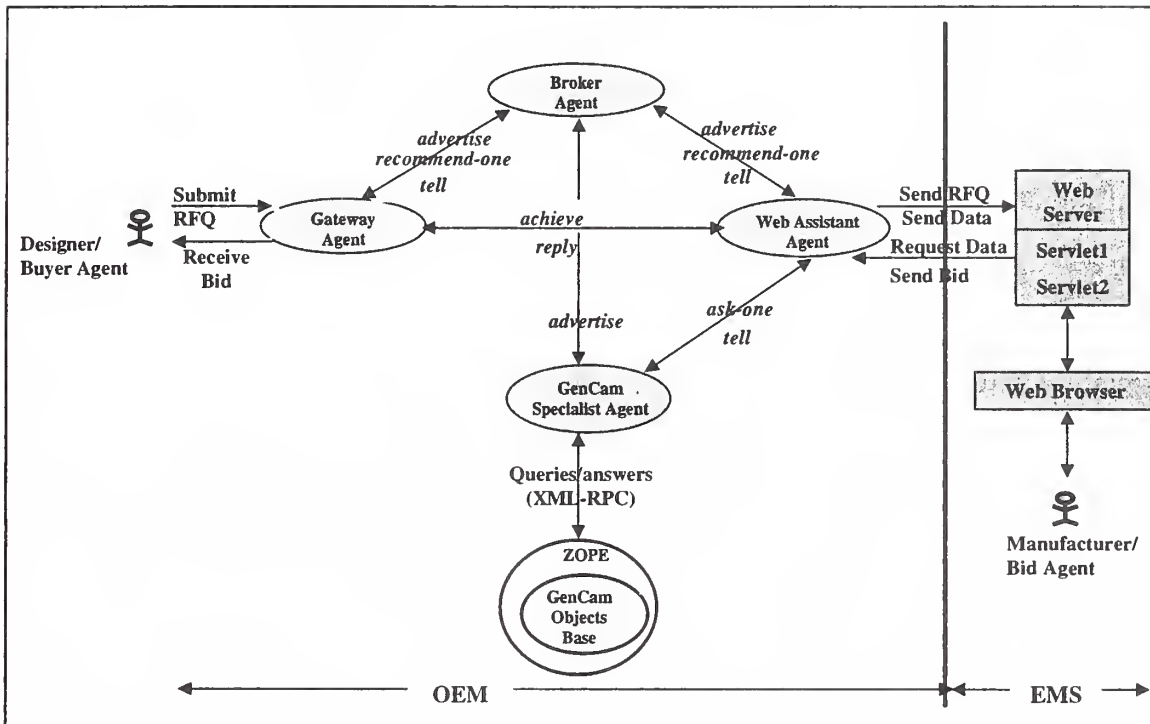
Broker Agent

advertise
recommend-one
tell

advertise
recommend-one
tell

Submit RFQ

Receive Bid

Designer/ Buyer Agent

Gateway Agent

achieve
reply

Web Assistant Agent

Send RFQ
Send Data

Request Data
Send Bid

Web Server

Servlet1
Servlet2

advertise

ask-one
tell

GenCam Specialist Agent

Web Browser

Queries/answers (XML-RPC)

ZOPE

GenCam Objects Base

Manufacturer/ Bid Agent

OEM

EMS